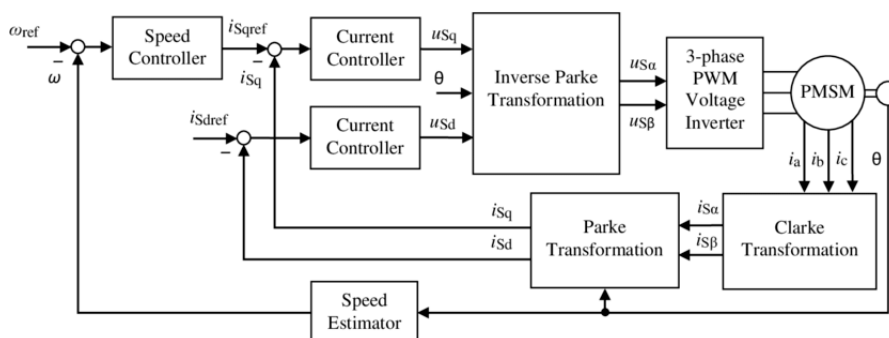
$\omega_{ref}$

$-$

$\omega$

Speed Controller

$i_{Sqref}$

$-$

$i_{Sq}$

Current Controller

$u_{Sq}$

θ

Inverse Parke Transformation

$u_{S\alpha}$

$u_{S\beta}$

3-phase PWM Voltage Inverter

PMSM

$i_{Sdref}$

$-$

Current Controller

$u_{Sd}$

$i_a$ $i_b$ $i_c$

θ

$i_{Sq}$

$i_{Sd}$

Parke Transformation

$i_{S\alpha}$

$i_{S\beta}$

Clarke Transformation

Speed Estimator